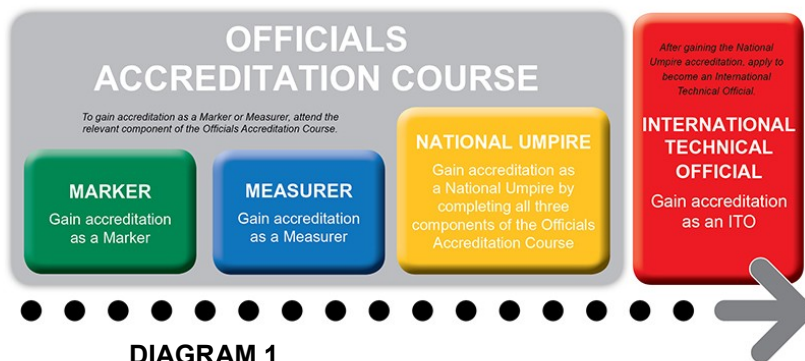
OFFICIALS ACCREDITATION COURSE

To gain accreditation as a Marker or Measurer, attend the relevant component of the Officials Accreditation Course.

MARKER
Gain accreditation as a Marker

MEASURER
Gain accreditation as a Measurer

NATIONAL UMPIRE
Gain accreditation as a National Umpire by completing all three components of the Officials Accreditation Course

After gaining the National Umpire accreditation, apply to become an International Technical Official.

INTERNATIONAL TECHNICAL OFFICIAL
Gain accreditation as an ITO

DIAGRAM 1